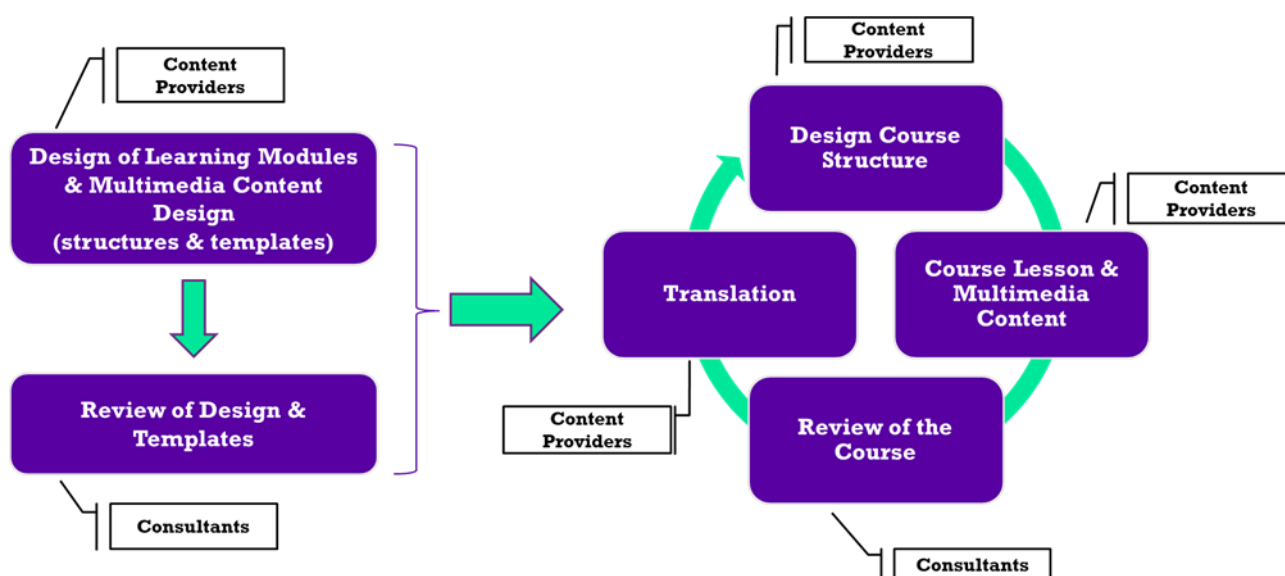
Content Providers

Design of Learning Modules & Multimedia Content Design (structures & templates)

Review of Design & Templates

Consultants

Content Providers

Design Course Structure

Content Providers

Translation

Course Lesson & Multimedia Content

Content Providers

Review of the Course

Consultants